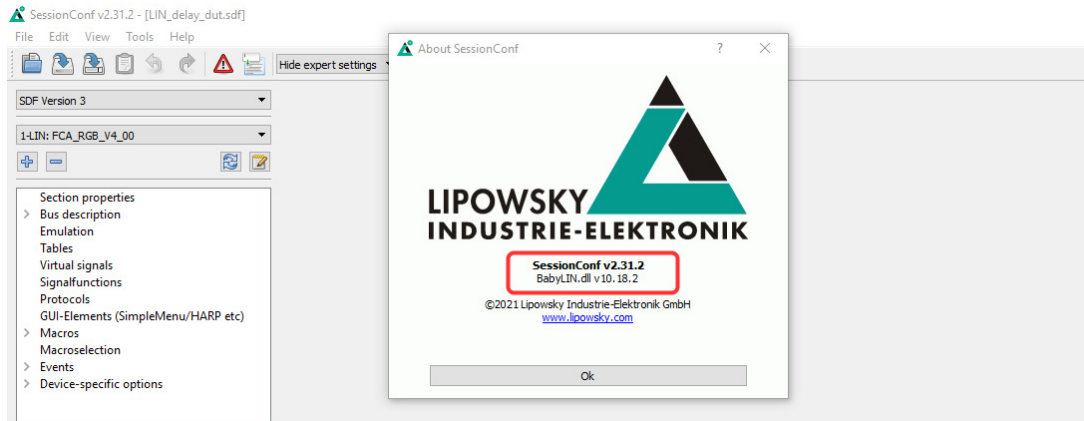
SessionConf v2.31.2 - [LIN_delay_dut.sdf]
File Edit View Tools Help
Hide expert settings
SDF Version 3
1-LIN: FCA_RGB_V4_00
Section properties
Bus description
Emulation
Tables
Virtual signals
Signalfunctions
Protocols
GUI-Elements (SimpleMenu/HARP etc)
Macros
Macroselection
Events
Device-specific options

About SessionConf
?
LIPOWSKY
INDUSTRIE-ELEKTRONIK
SessionConf v2.31.2
BabyLIN.dll v10.18.2
©2021 Lipowsky Industrie-Elektronik GmbH
www.lipowsky.com
Ok